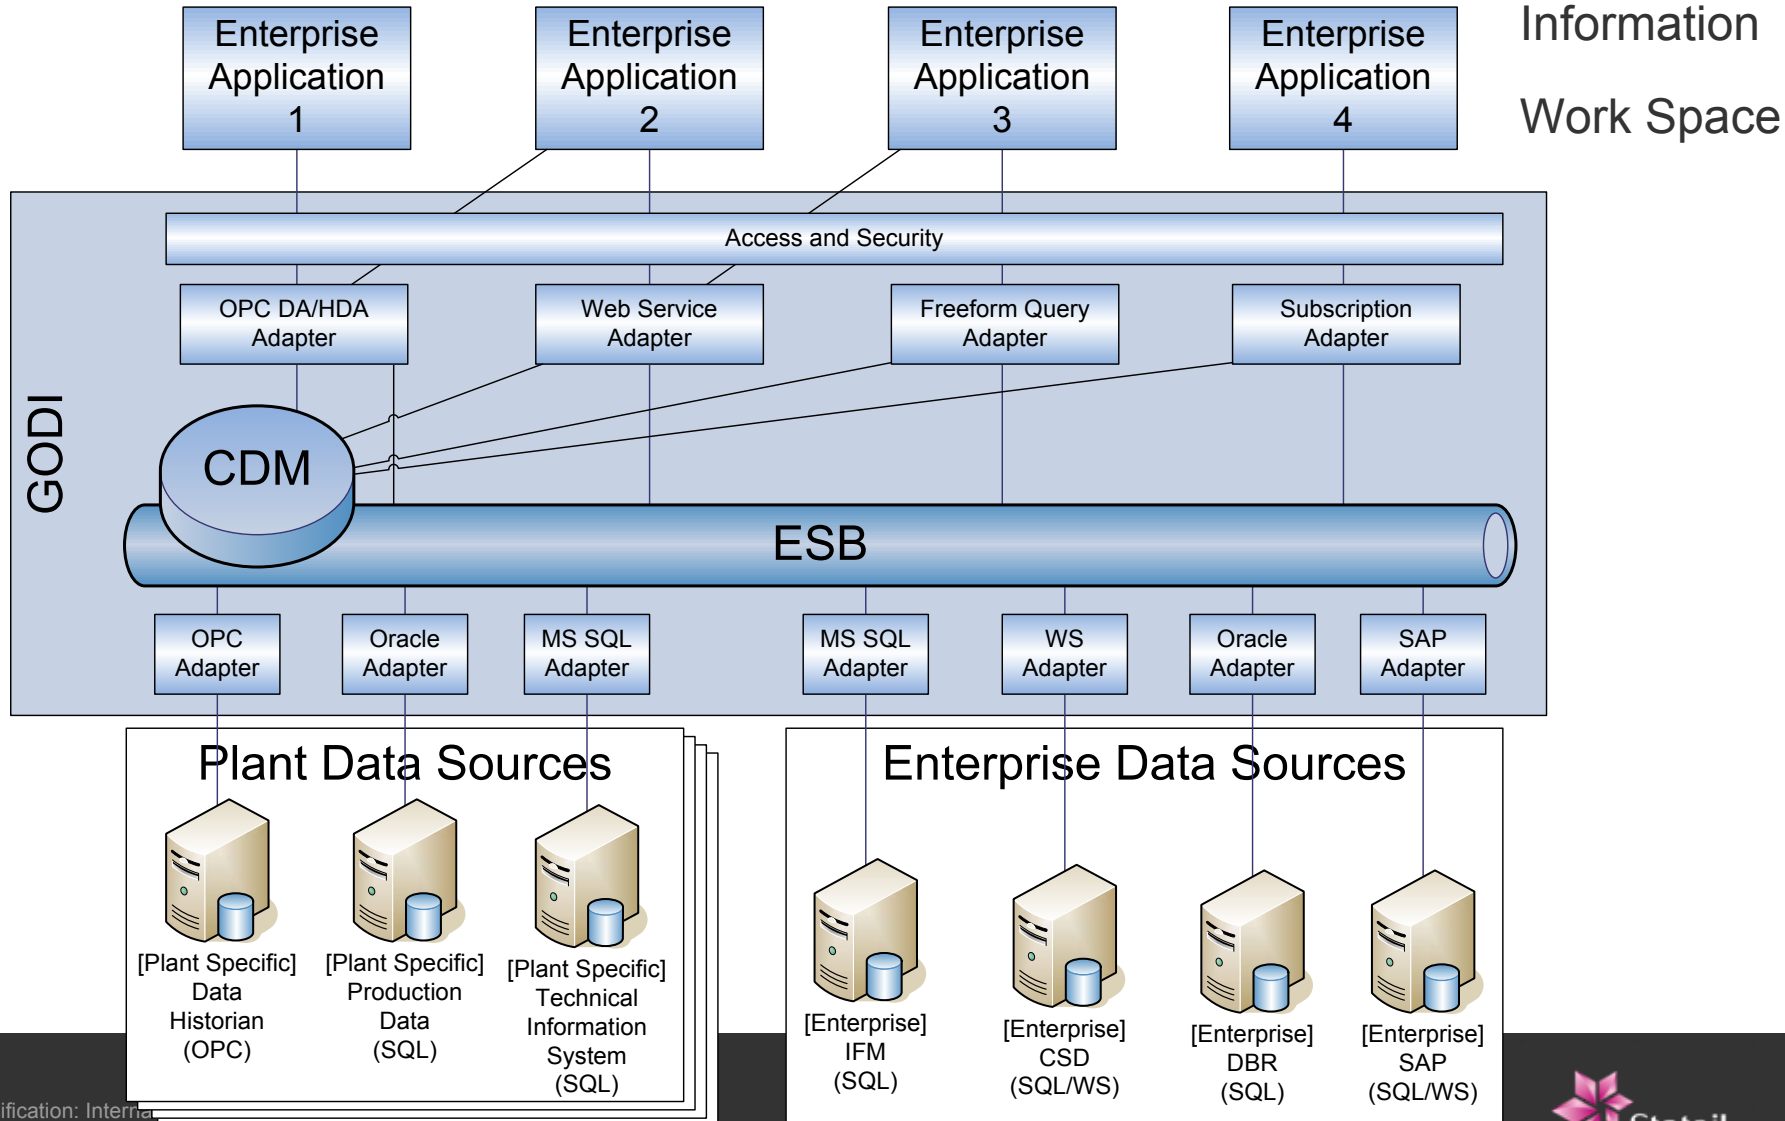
Enterprise Application 1

Enterprise Application 2

Enterprise Application 3

Enterprise Application 4

Information

Work Space

Access and Security

OPC DA/HDA Adapter

Web Service Adapter

Freeform Query Adapter

Subscription Adapter

GODI

CDM

ESB

OPC Adapter

Oracle Adapter

MS SQL Adapter

MS SQL Adapter

WS Adapter

Oracle Adapter

SAP Adapter

Plant Data Sources

[Plant Specific] Data Historian (OPC)

[Plant Specific] Production Data (SQL)

[Plant Specific] Technical Information System (SQL)

Enterprise Data Sources

[Enterprise] IFM (SQL)

[Enterprise] CSD (SQL/WS)

[Enterprise] DBR (SQL)

[Enterprise] SAP (SQL/WS)

ification: Interna

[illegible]